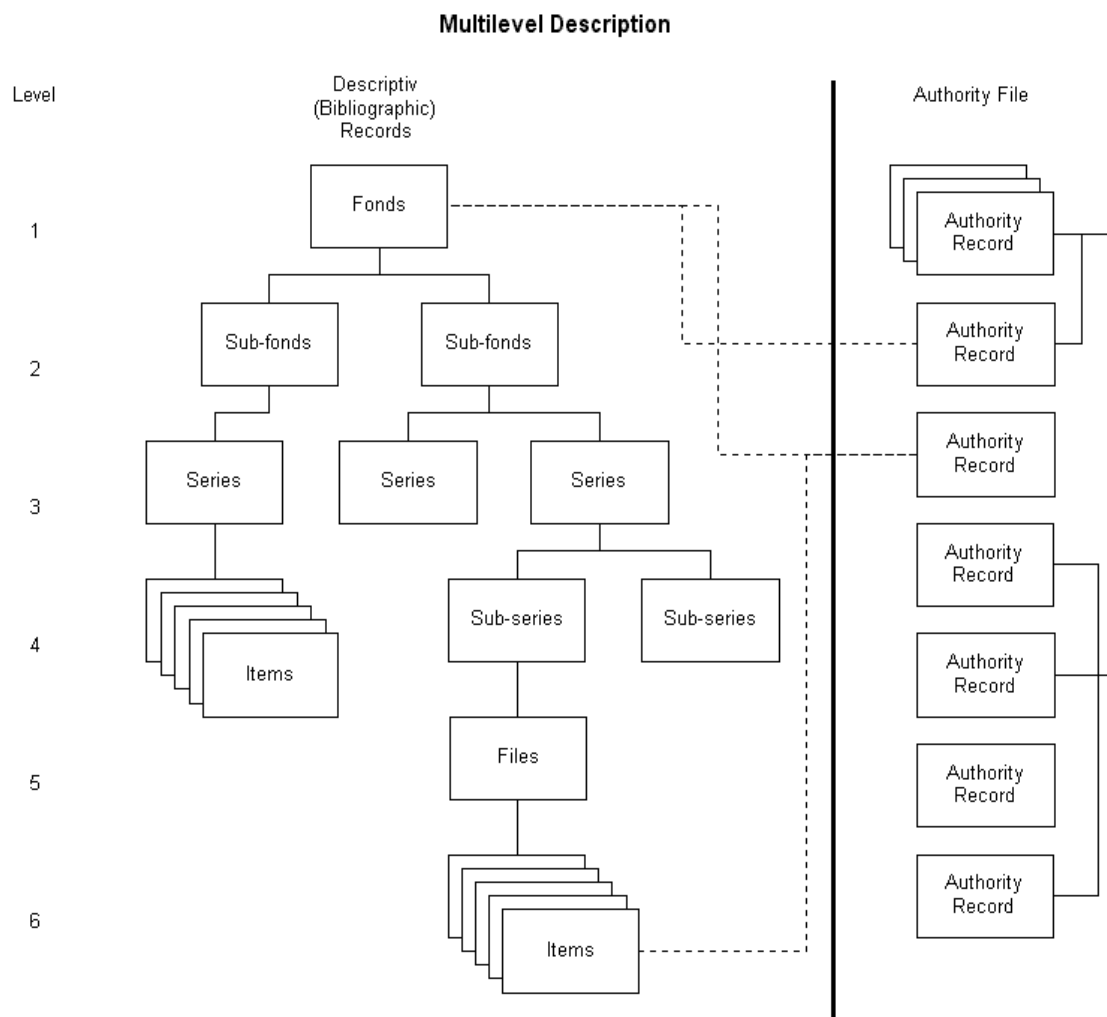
Multilevel Description

Level

Descriptiv (Bibliographic) Records

Authority File

1

Fonds

Authority Record

2

Sub-fonds

Sub-fonds

Authority Record

3

Series

Series

Series

Authority Record

4

Items

Sub-series

Sub-series

Authority Record

Authority Record

5

Files

Authority Record

6

Items

Authority Record